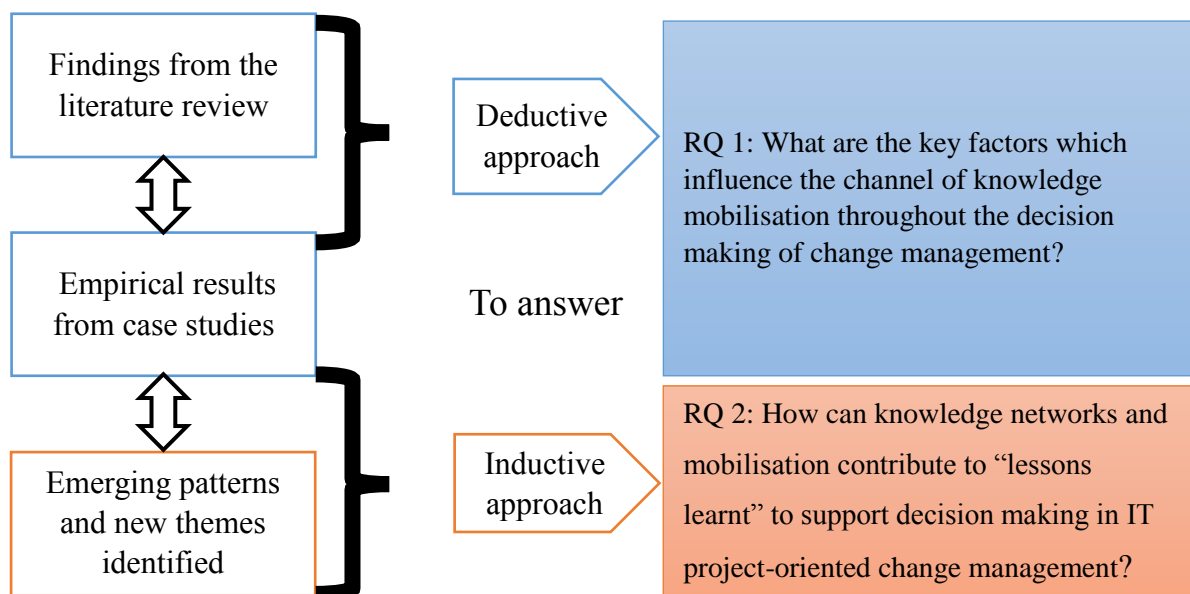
Findings from the literature review

Empirical results from case studies

Emerging patterns and new themes identified

Deductive approach

Inductive approach

To answer

RQ 1: What are the key factors which influence the channel of knowledge mobilisation throughout the decision making of change management?

RQ 2: How can knowledge networks and mobilisation contribute to “lessons learnt” to support decision making in IT project-oriented change management?